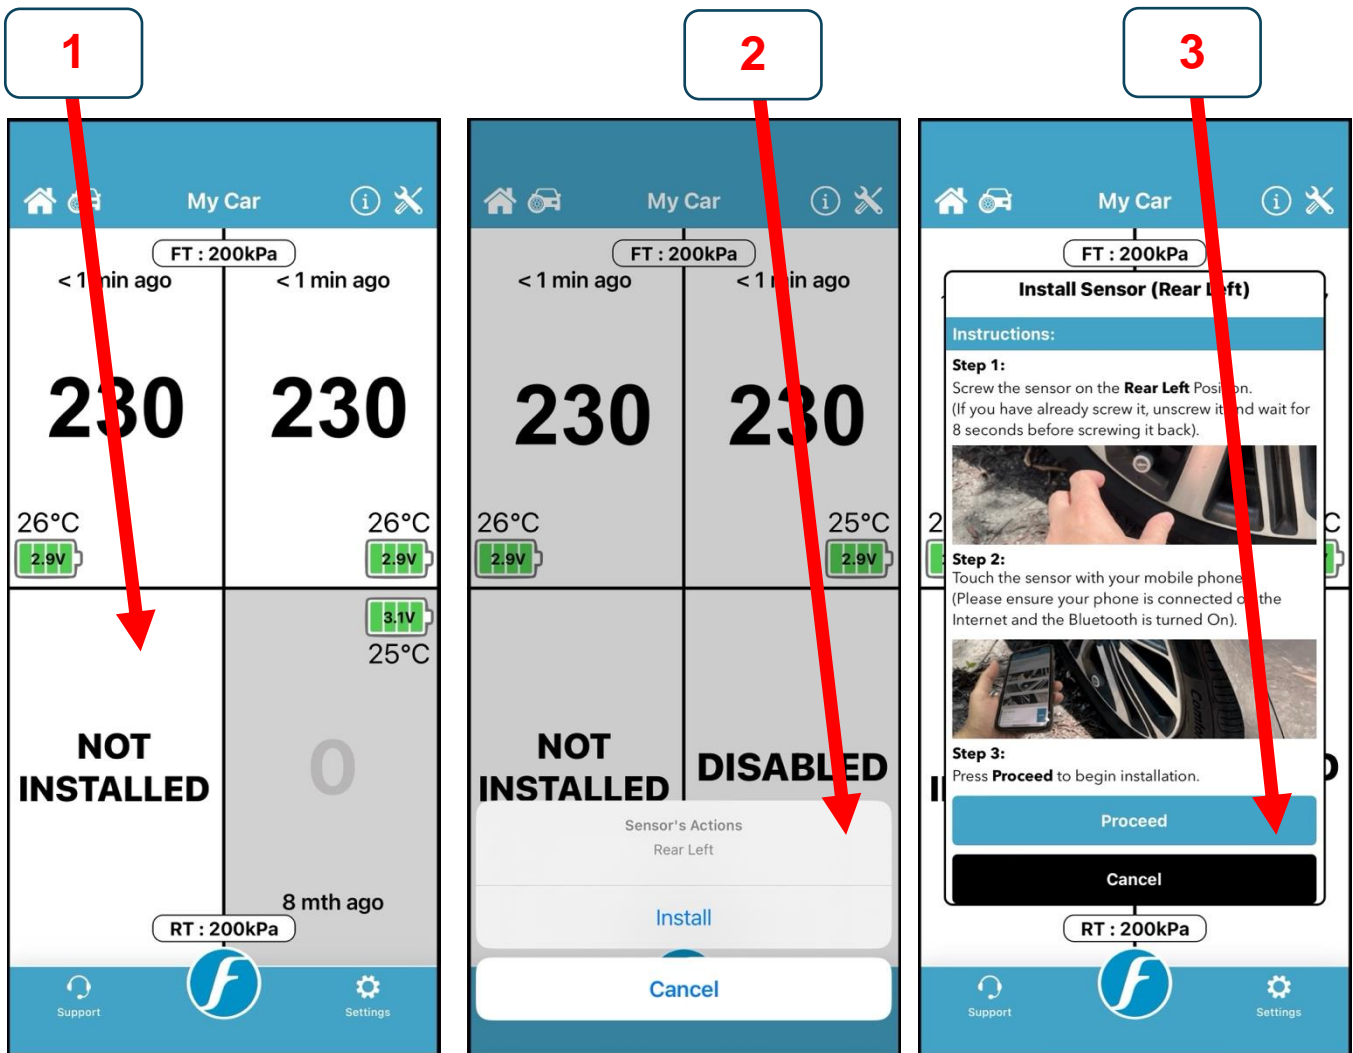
1

My Car

FT : 200kPa

< 1 min ago

< 1 min ago

230

230

26°C

2.9V

26°C

2.9V

NOT INSTALLED

3.1V

25°C

0

8 mth ago

RT : 200kPa

Support

Settings

2

My Car

FT : 200kPa

< 1 min ago

< 1 min ago

230

230

26°C

2.9V

25°C

2.9V

NOT INSTALLED

DISABLED

Sensor's Actions

Rear Left

Install

Cancel

3

My Car

FT : 200kPa

Install Sensor (Rear Left)

Instructions:

Step 1:
Screw the sensor on the Rear Left Position.
(If you have already screw it, unscrew it and wait for 8 seconds before screwing it back).

Step 2:
Touch the sensor with your mobile phone.
(Please ensure your phone is connected on the Internet and the Bluetooth is turned On).

Step 3:
Press Proceed to begin installation.

Proceed

Cancel

RT : 200kPa

Support

Settings